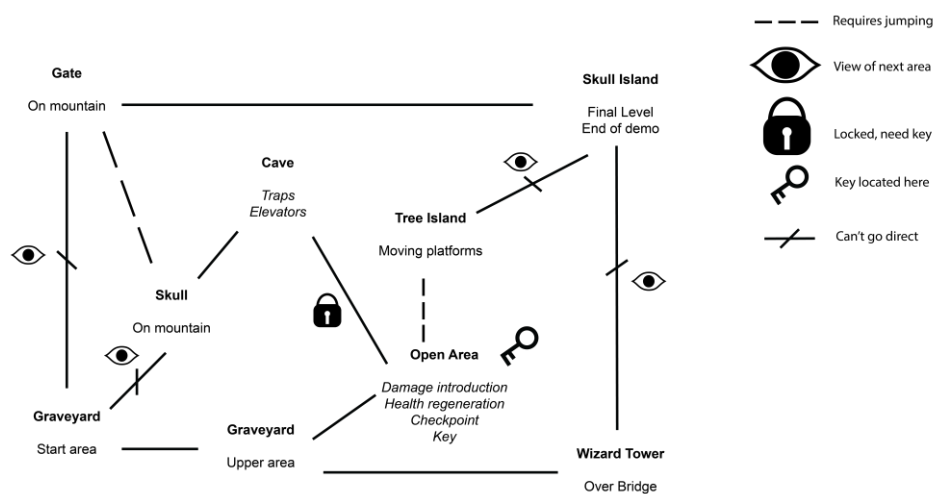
Requires jumping

View of next area

Locked, need key

Key located here

Can't go direct

Gate

On mountain

Skull Island

Final Level
End of demo

Cave

*Traps*
*Elevators*

Tree Island

Moving platforms

Skull

On mountain

Open Area

*Damage introduction*
*Health regeneration*
*Checkpoint*
*Key*

Graveyard

Start area

Graveyard

Upper area

Wizard Tower

Over Bridge